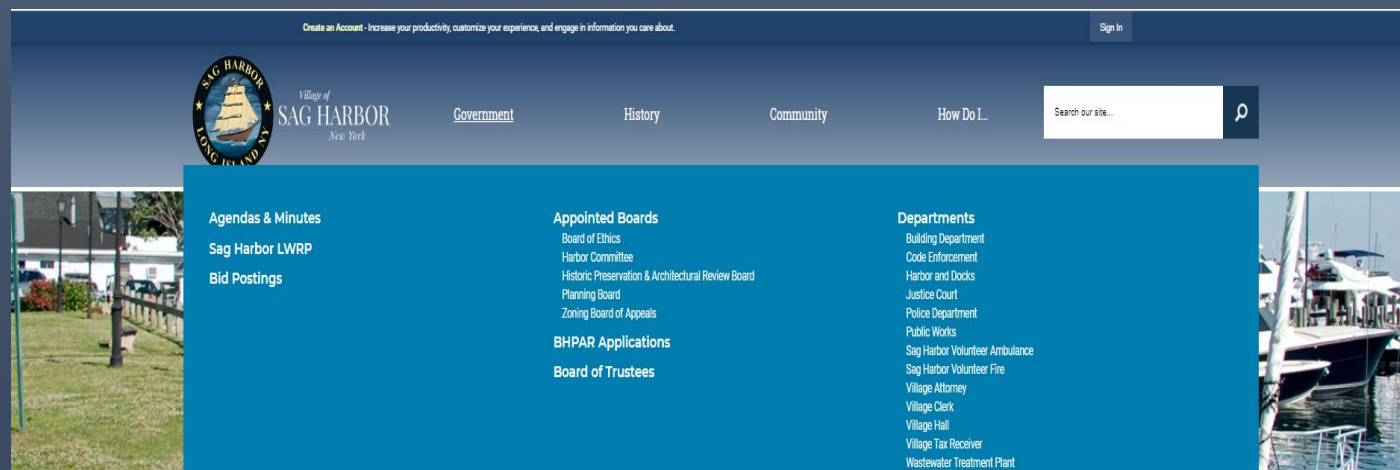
Create an Account - Increase your productivity, customize your experience, and engage in information you care about.

Sign In

SAG HARBOR LONG ISLAND NY

Village of
SAG HARBOR
New York

Government

History

Community

How Do I...

Search our site...

Agendas & Minutes

Sag Harbor LWRP

Bid Postings

Appointed Boards

Board of Ethics

Harbor Committee

Historic Preservation & Architectural Review Board

Planning Board

Zoning Board of Appeals

BHPAR Applications

Board of Trustees

Departments

Building Department

Code Enforcement

Harbor and Docks

Justice Court

Police Department

Public Works

Sag Harbor Volunteer Ambulance

Sag Harbor Volunteer Fire

Village Attorney

Village Clerk

Village Hall

Village Tax Receiver

Wastewater Treatment Plant